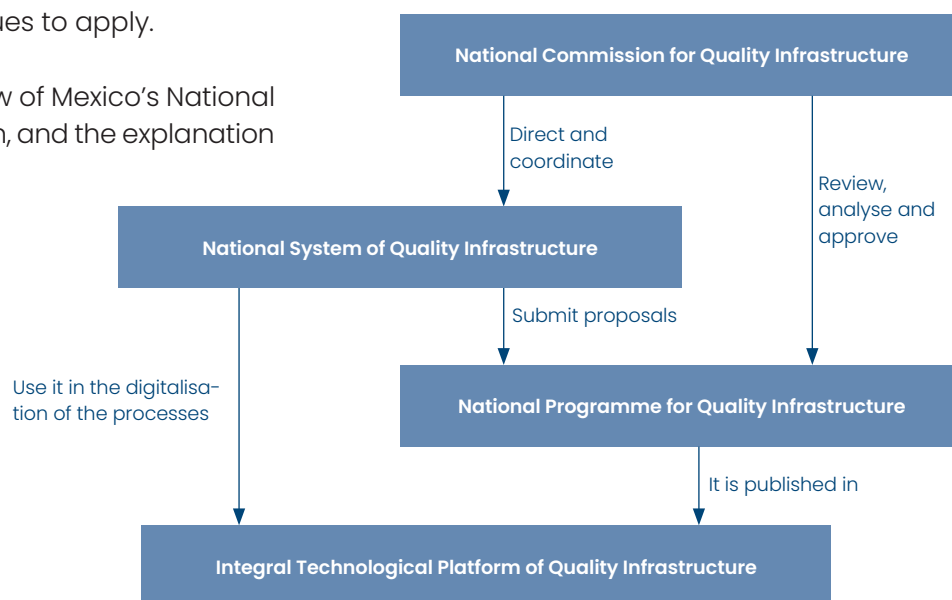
ues to apply.

w of Mexico's National
n, and the explanation

National Commission for Quality Infrastructure

Direct and coordinate

Review, analyse and approve

National System of Quality Infrastructure

Submit proposals

Use it in the digitalisation of the processes

National Programme for Quality Infrastructure

It is published in

Integral Technological Platform of Quality Infrastructure